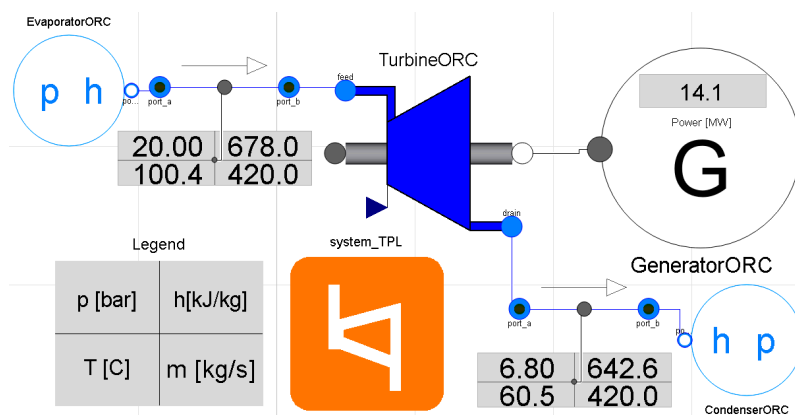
EvaporatorORC

p h

po...

port_a

port_b

feed

TurbineORC

20.00 678.0
100.4 420.0

14.1

Power [MW]

G

drain

system_TPL

Legend

| p [bar] | h[kJ/kg] |
|---|---|
| T [C] | m [kg/s] |

GeneratorORC

port_a

port_b

po

h p

6.80 642.6
60.5 420.0

CondenserORC